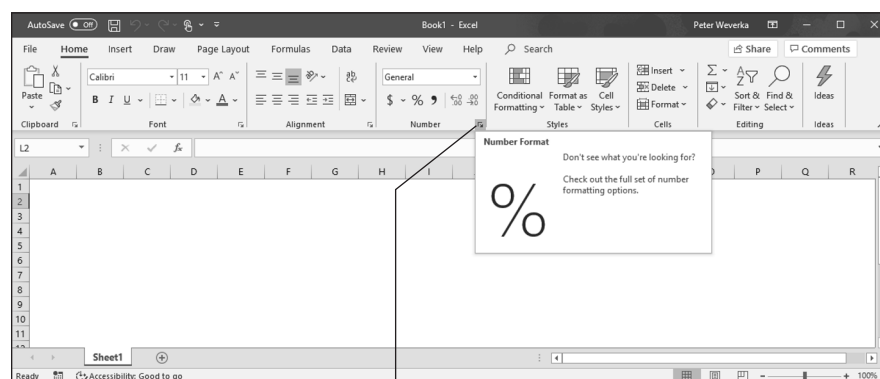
AutoSave Off Book1 - Excel Peter Weverka

File Home Insert Draw Page Layout Formulas Data Review View Help Search Share Comments

Paste Calibri 11 A^ A˅ General Conditional Formatting Format as Table Cell Styles Insert Delete Format Sort & Filter Find & Select Ideas

B I U $ % 9 .00 .00

Clipboard Font Alignment Number Styles Cells Editing Ideas

L2 fx

Number Format

Don't see what you're looking for?

Check out the full set of number formatting options.

%

A B C D E F G H I O P Q R

1
2
3
4
5
6
7
8
9
10
11

Sheet1

Ready Accessibility: Good to go 100%